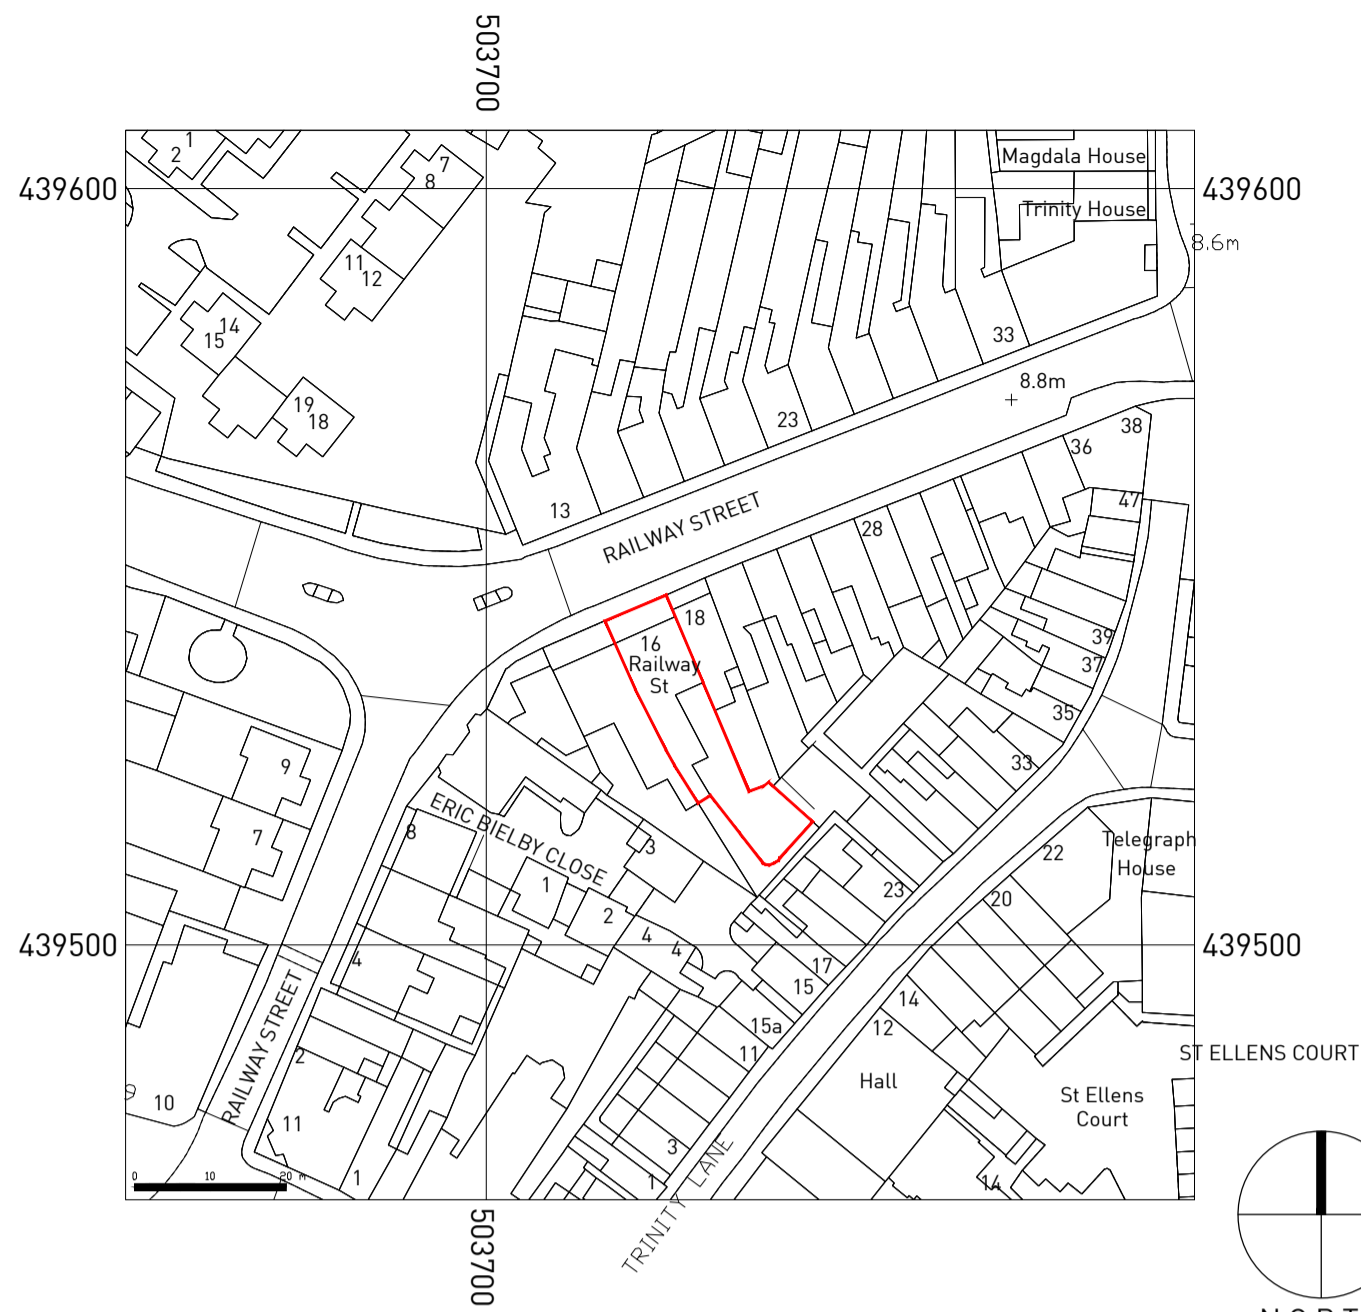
503700

439600

439600

Magdala House

Trinity House

8.6m

1
2
7
8
11
12
14
15
19
18
33
8.8m
23
38
36
13
RAILWAY STREET
47
28
18
16
Railway
St
39
37
35
9
33
ERIC BIELBY CLOSE
8
7
3
1
Telegraph
House
22
23
20
2
4
4

439500

439500

4
17
15
14
RAILWAY STREET
15a
12
2
11
ST ELLENS COURT
Hall
St Ellens
Court
10
11
3
1
TRINITY LANE
14
0
10
20 m

503700